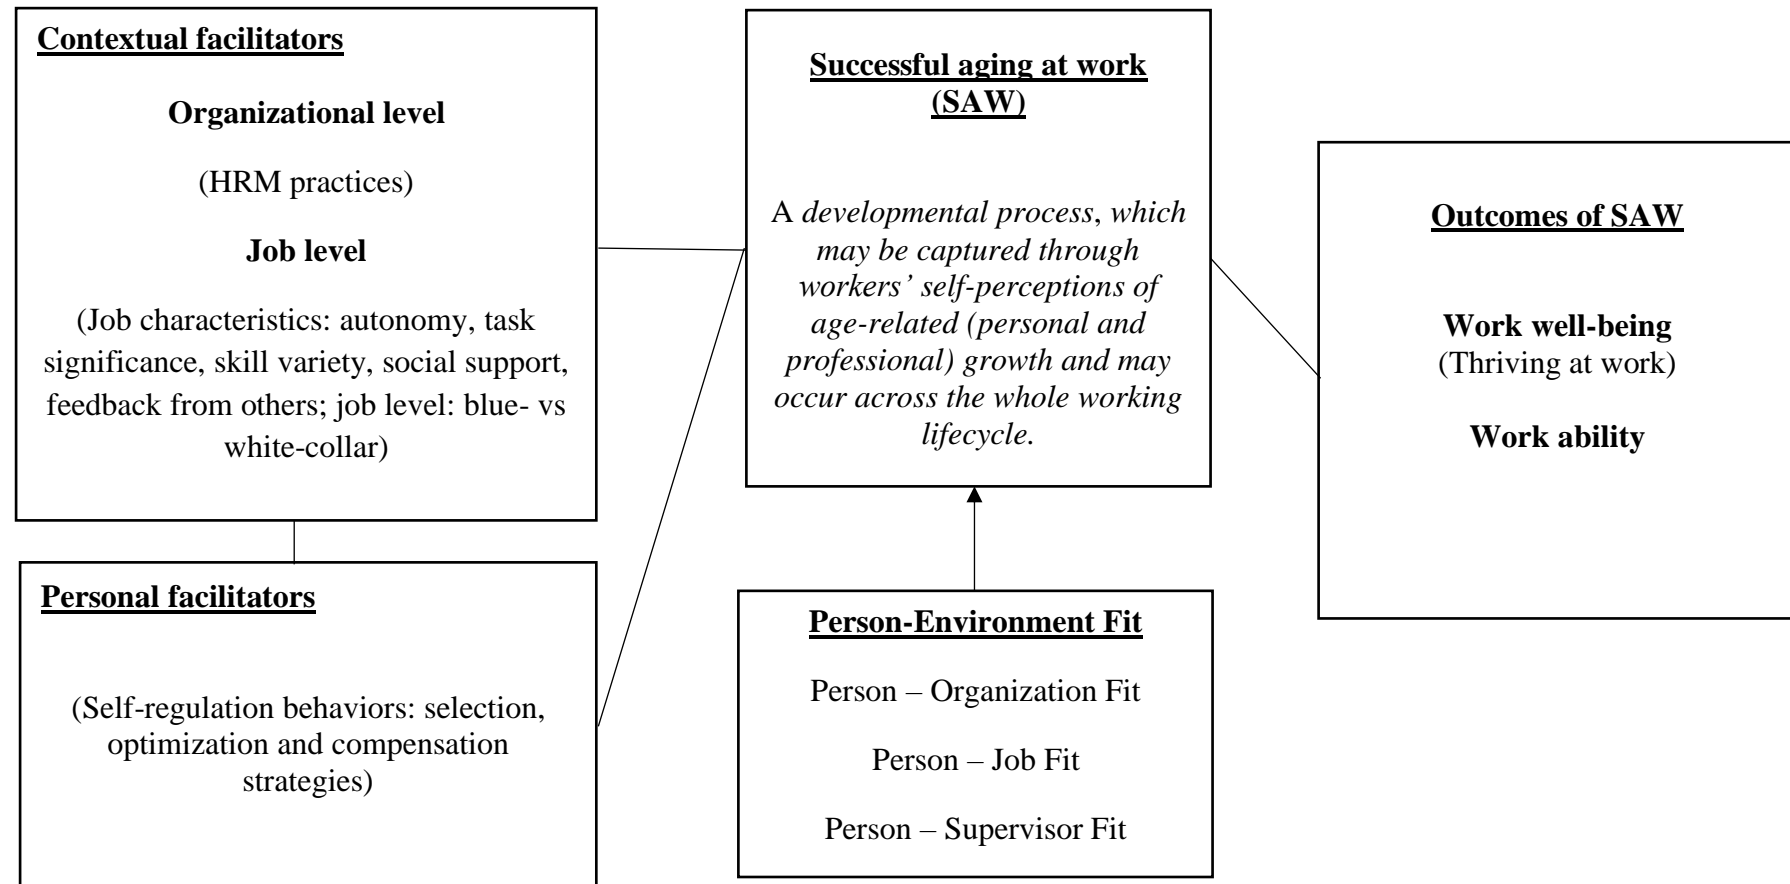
Contextual facilitators

Organizational level

(HRM practices)

Job level

(Job characteristics: autonomy, task significance, skill variety, social support, feedback from others; job level: blue- vs white-collar)

Personal facilitators

(Self-regulation behaviors: selection, optimization and compensation strategies)

Successful aging at work (SAW)

A developmental process, which may be captured through workers' self-perceptions of age-related (personal and professional) growth and may occur across the whole working lifecycle.

Person-Environment Fit

Person – Organization Fit

Person – Job Fit

Person – Supervisor Fit

Outcomes of SAW

Work well-being
(Thriving at work)

Work ability